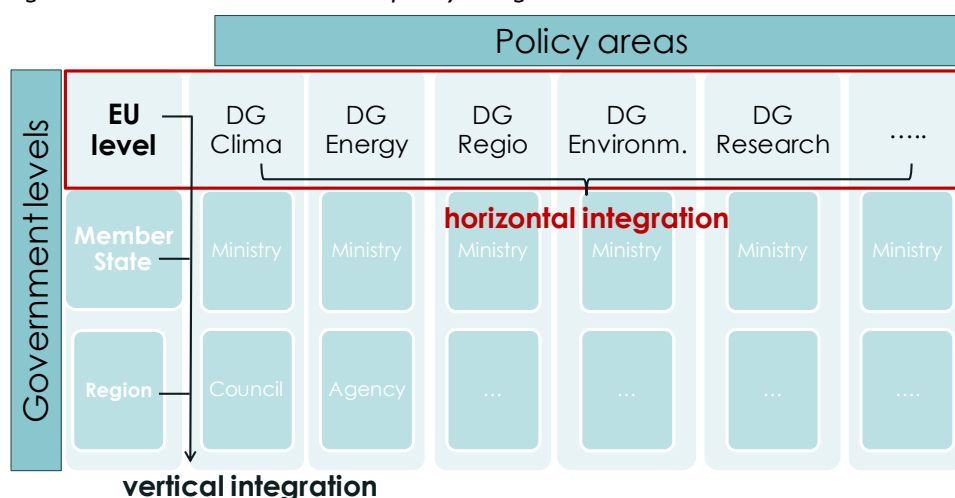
Policy areas

Government levels

EU level

DG Clima

DG Energy

DG Regio

DG Environm.

DG Research

.....

horizontal integration

Member State

Ministry

Ministry

Ministry

Ministry

Ministry

Ministry

Region

Council

Agency

...

...

...

....

vertical integration